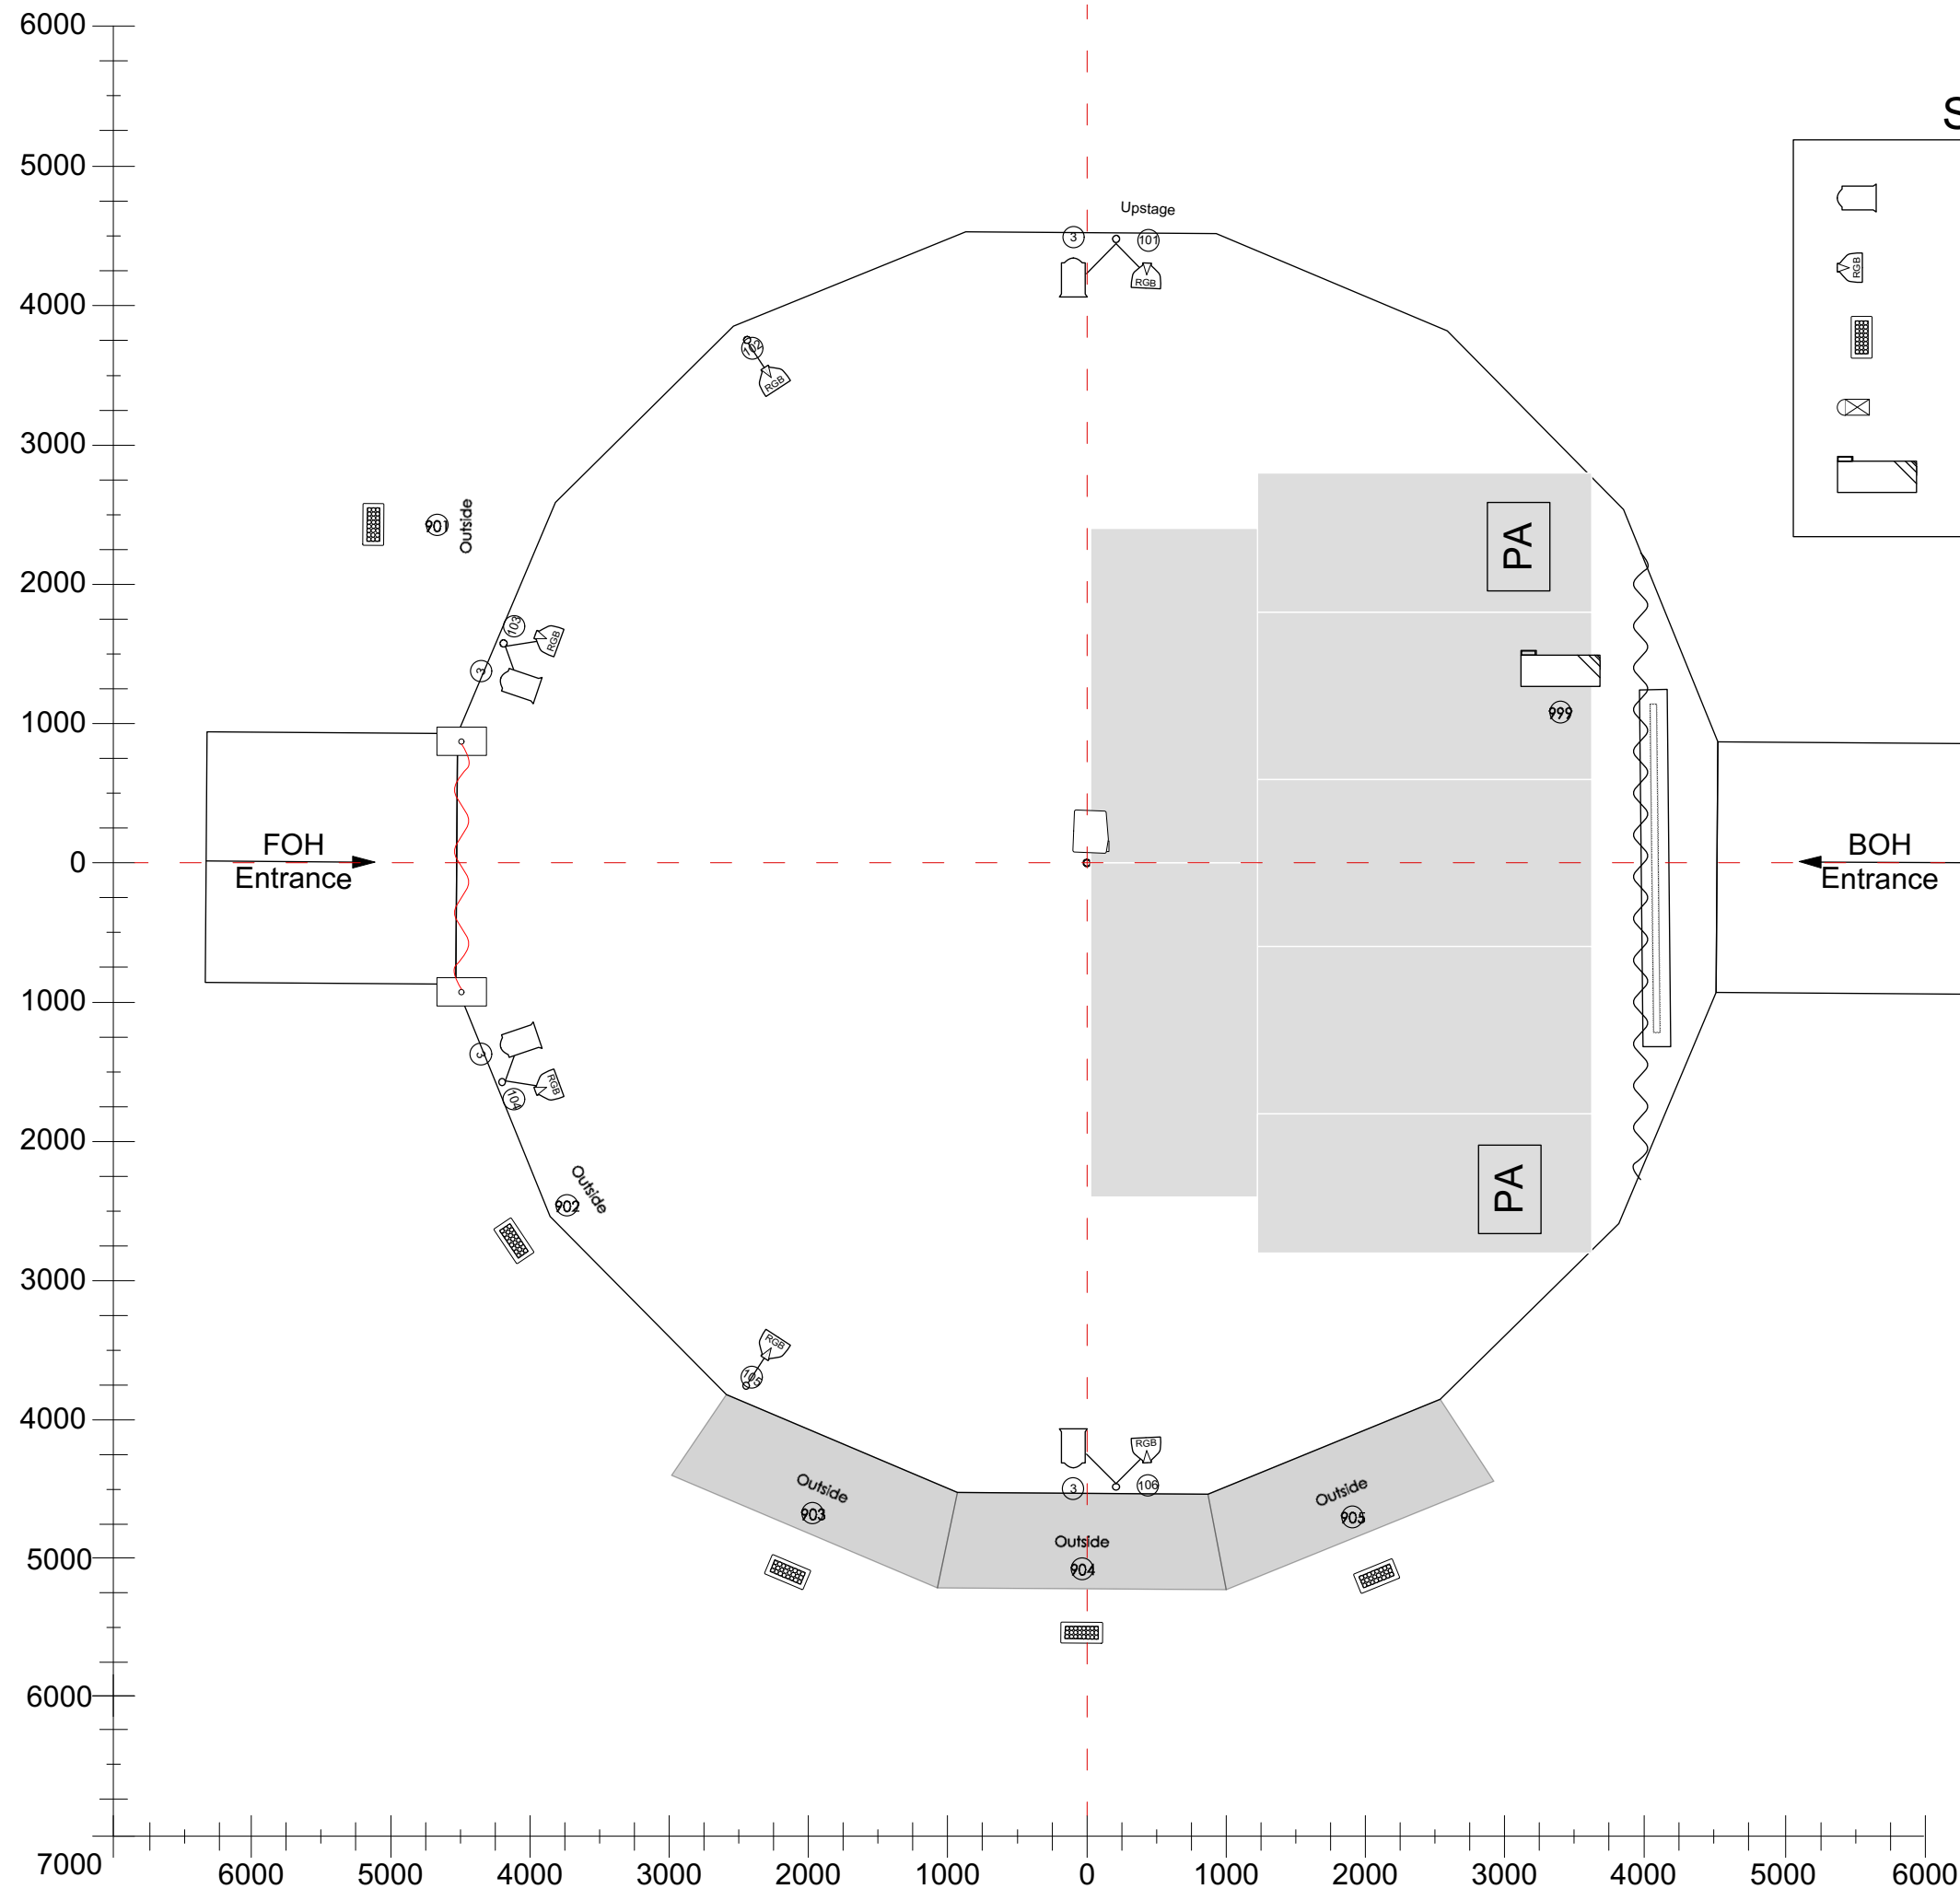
6000
5000
4000
3000
2000
1000
0
1000
2000
3000
4000
5000
6000
7000

S

Upstage
3
101
RGB
102
RGB
901
Outside
103
RGB
3
PA
999
FOH
Entrance
BOH
Entrance
3
RGB
104
Outside
902
PA
RGB
105
RGB
3
106
Outside
903
Outside
904
Outside
905

RGB

6000
5000
4000
3000
2000
1000
0
1000
2000
3000
4000
5000
6000